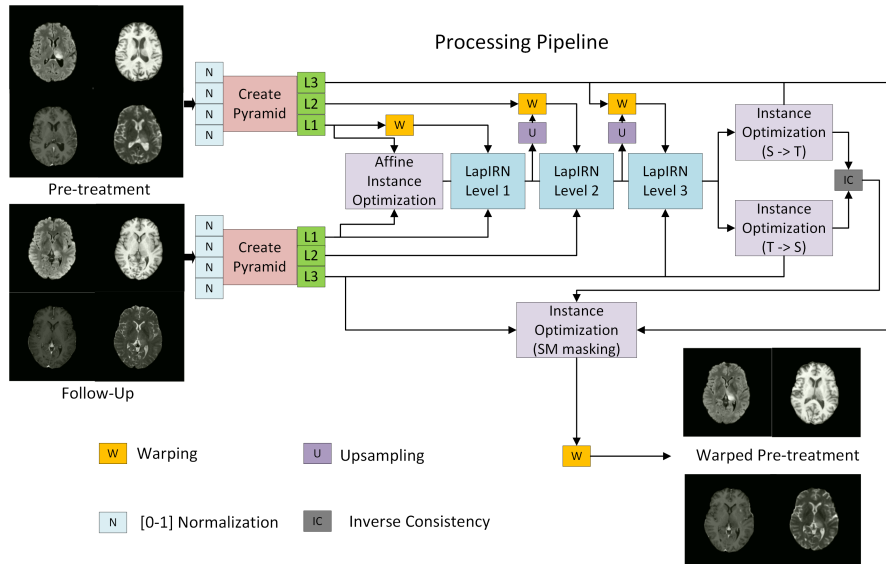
Processing Pipeline

N
N
N
N

Create Pyramid

L3
L2
L1

W

W

W

U

U

Affine Instance Optimization

LapIRN Level 1

LapIRN Level 2

LapIRN Level 3

Instance Optimization (S -> T)

IC

Instance Optimization (T -> S)

Pre-treatment

N
N
N
N

Create Pyramid

L1
L2
L3

Instance Optimization (SM masking)

Follow-Up

W Warping

U Upsampling

W

Warped Pre-treatment

N [0-1] Normalization

IC Inverse Consistency